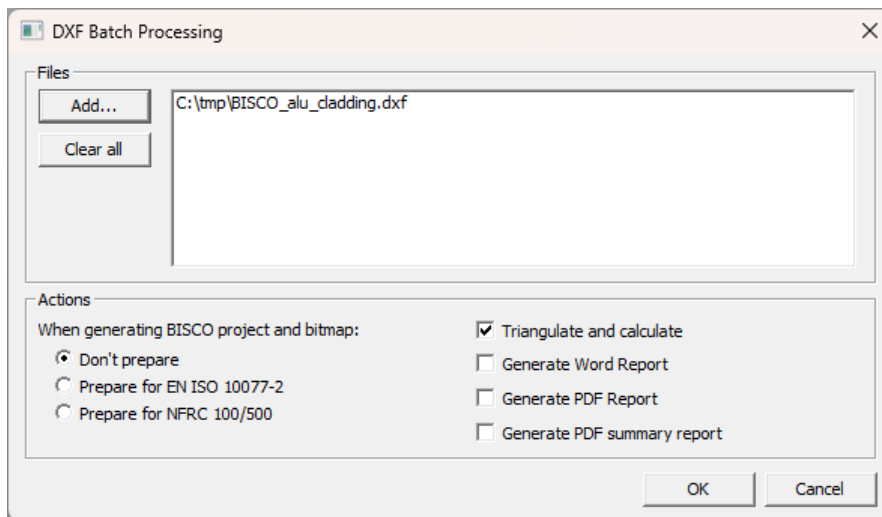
DXF Batch Processing

Files

Add...

Clear all

C:\tmp\BISCO_alu_cladding.dxf

Actions

When generating BISCO project and bitmap:

Don't prepare

Prepare for EN ISO 10077-2

Prepare for NFRC 100/500

Triangulate and calculate

Generate Word Report

Generate PDF Report

Generate PDF summary report

OK

Cancel